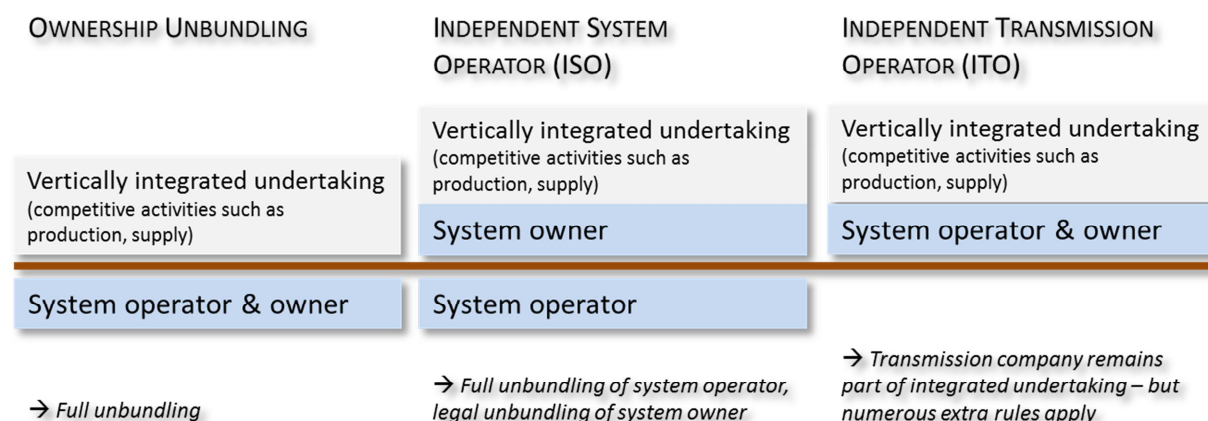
OWNERSHIP UNBUNDLING

Vertically integrated undertaking
(competitive activities such as production, supply)

System operator & owner

→ Full unbundling

INDEPENDENT SYSTEM OPERATOR (ISO)

Vertically integrated undertaking
(competitive activities such as production, supply)

System owner

System operator

→ Full unbundling of system operator, legal unbundling of system owner

INDEPENDENT TRANSMISSION OPERATOR (ITO)

Vertically integrated undertaking
(competitive activities such as production, supply)

System operator & owner

→ Transmission company remains part of integrated undertaking – but numerous extra rules apply